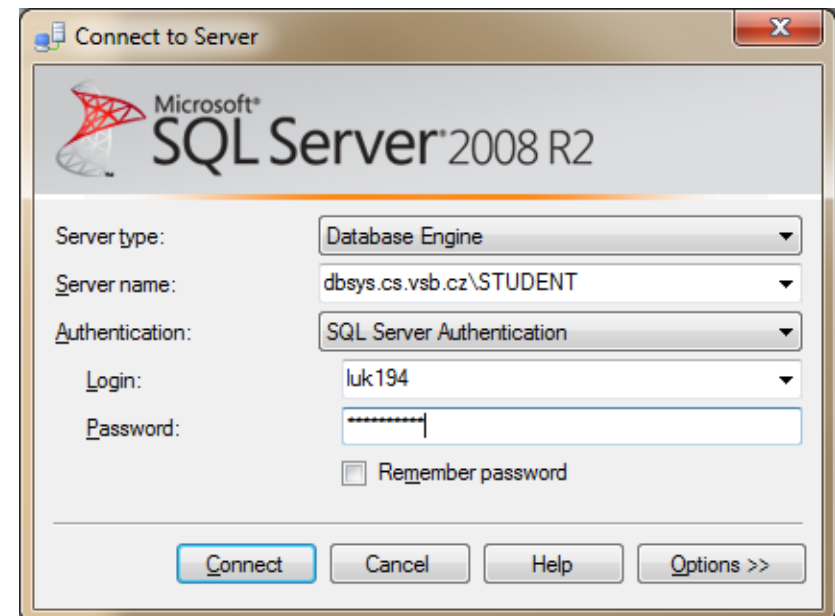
Connect to Server

Microsoft® SQL Server® 2008 R2

Server type: Database Engine

Server name: dbsys.cs.vsb.cz\STUDENT

Authentication: SQL Server Authentication

Login: luk194

Password: ***********

Remember password

Connect Cancel Help Options >>